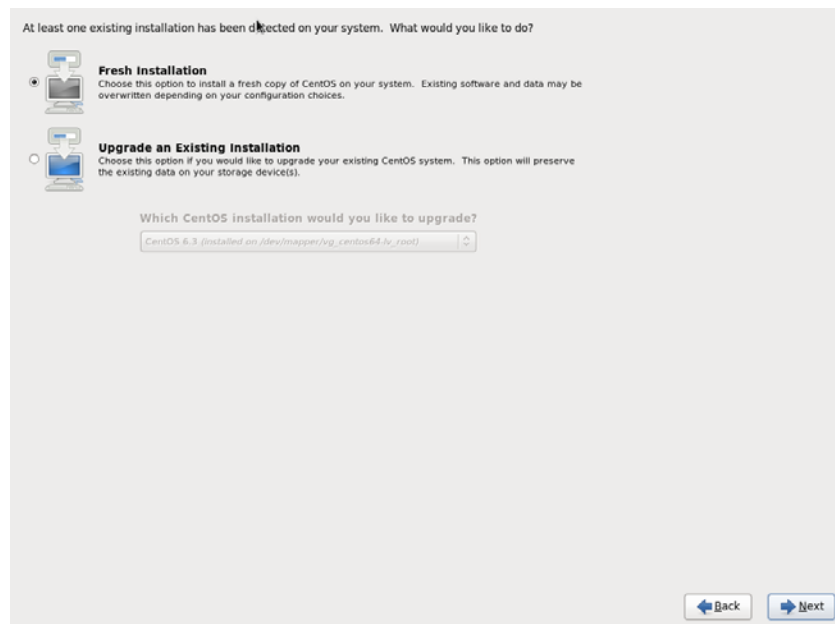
At least one existing installation has been detected on your system. What would you like to do?

Fresh Installation
Choose this option to install a fresh copy of CentOS on your system. Existing software and data may be overwritten depending on your configuration choices.

Upgrade an Existing Installation
Choose this option if you would like to upgrade your existing CentOS system. This option will preserve the existing data on your storage device(s).

Which CentOS installation would you like to upgrade?

CentOS 6.3 (installed on /dev/mapper/vg_centos64-lv_root)

Back

Next